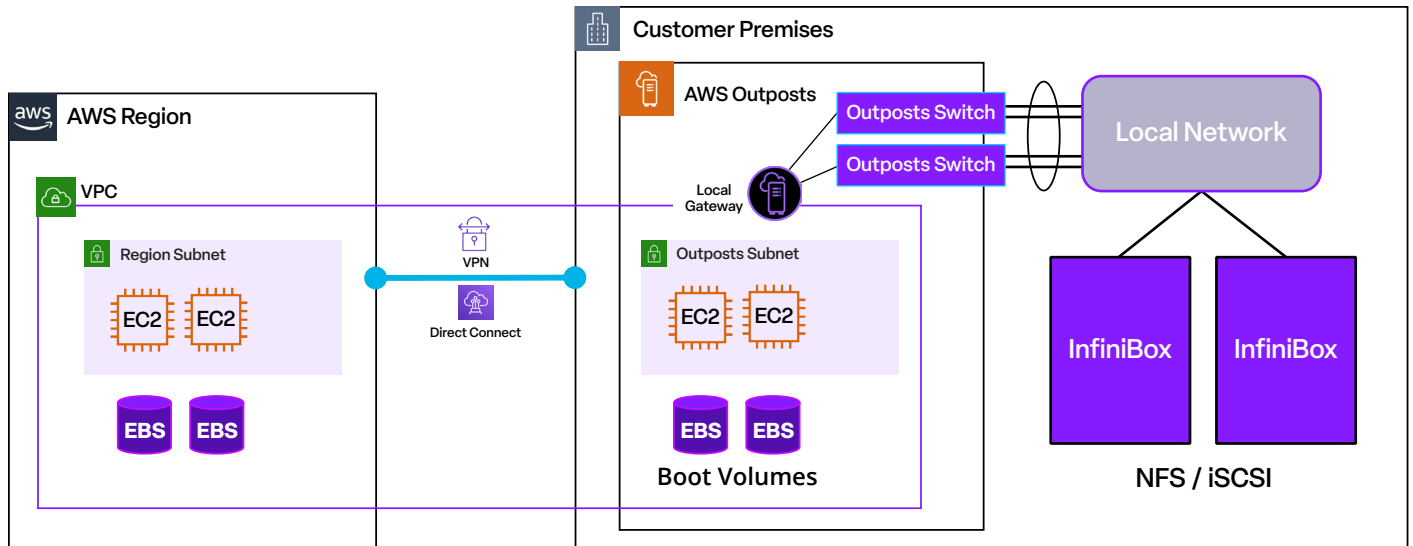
Customer Premises

AWS Region

AWS Outposts

Outposts Switch

Outposts Switch

Local Network

VPC

Local Gateway

Region Subnet

VPN

Outposts Subnet

EC2 EC2

Direct Connect

EC2 EC2

InfiniBox

InfiniBox

EBS EBS

EBS EBS

Boot Volumes

NFS / iSCSI